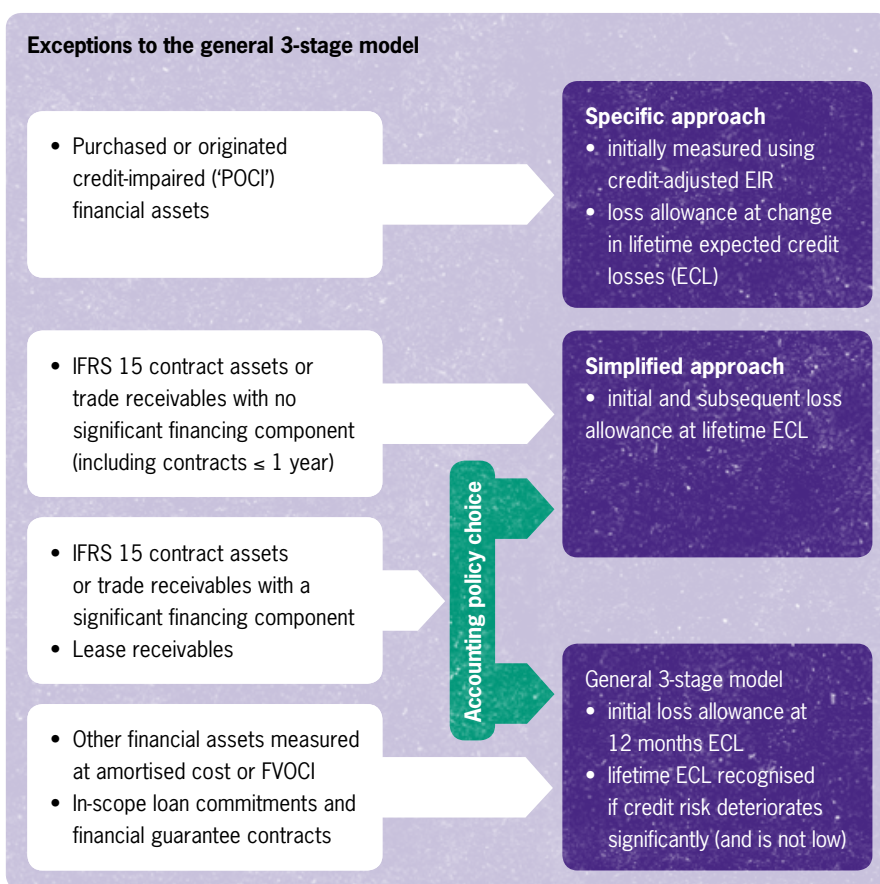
Exceptions to the general 3-stage model

• Purchased or originated credit-impaired ('POCI') financial assets

Specific approach
• initially measured using credit-adjusted EIR
• loss allowance at change in lifetime expected credit losses (ECL)

• IFRS 15 contract assets or trade receivables with no significant financing component (including contracts ≤ 1 year)

Simplified approach
• initial and subsequent loss allowance at lifetime ECL

Accounting policy choice

• IFRS 15 contract assets or trade receivables with a significant financing component
• Lease receivables

General 3-stage model
• initial loss allowance at 12 months ECL
• lifetime ECL recognised if credit risk deteriorates significantly (and is not low)

• Other financial assets measured at amortised cost or FVOCI
• In-scope loan commitments and financial guarantee contracts